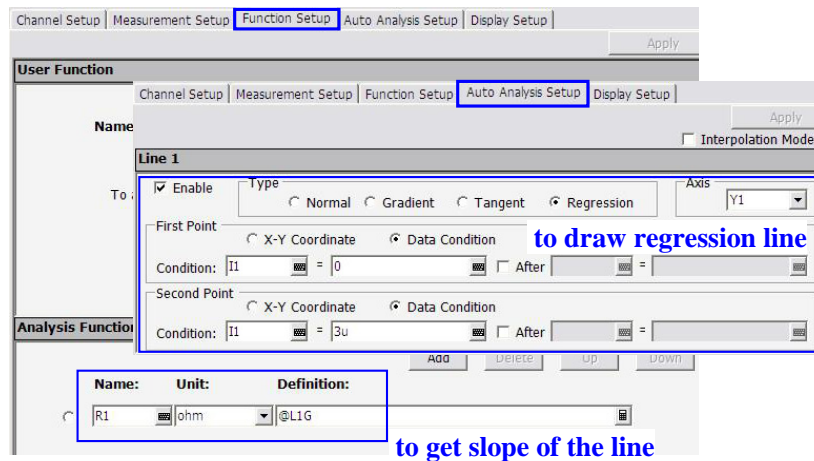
Channel Setup | Measurement Setup | Function Setup | Auto Analysis Setup | Display Setup

Apply

User Function

Name

To

Channel Setup | Measurement Setup | Function Setup | Auto Analysis Setup | Display Setup

Apply

Interpolation Mode

Line 1

Enable

Type

Normal Gradient Tangent Regression

Axis

Y1

First Point

X-Y Coordinate Data Condition

to draw regression line

Condition: I1 = 0 After =

Second Point

X-Y Coordinate Data Condition

Condition: I1 = 3u After =

Analysis Function

Add Delete Up Down

Name: Unit: Definition:

R1 ohm @L1G

to get slope of the line